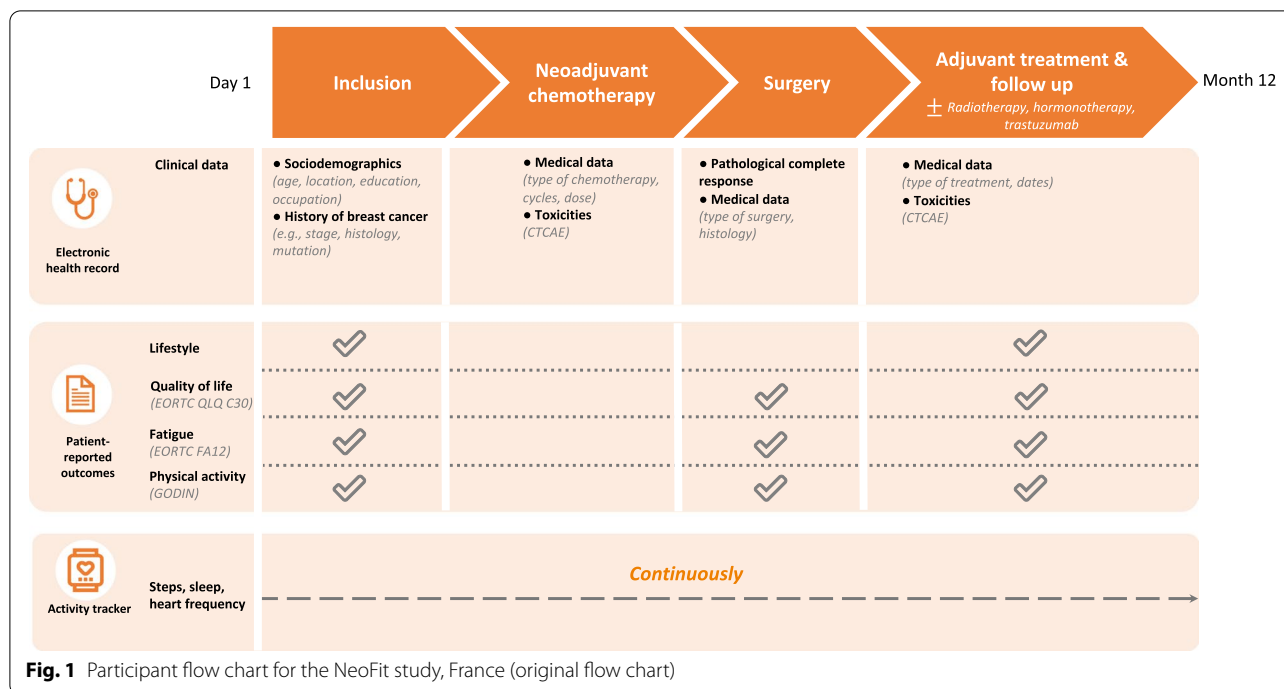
Day 1

Inclusion

Neoadjuvant chemotherapy

Surgery

Adjuvant treatment & follow up

$\pm$ Radiotherapy, hormonotherapy, trastuzumab

Month 12

Electronic health record

Clinical data

● Sociodemographics (age, location, education, occupation)
● History of breast cancer (e.g., stage, histology, mutation)

● Medical data (type of chemotherapy, cycles, dose)
● Toxicities (CTCAE)

● Pathological complete response
● Medical data (type of surgery, histology)

● Medical data (type of treatment, dates)
● Toxicities (CTCAE)

Patient-reported outcomes

Lifestyle

Quality of life (EORTC QLQ C30)

Fatigue (EORTC FA12)

Physical activity (GODIN)

Activity tracker

Steps, sleep, heart frequency

Continuously

Fig. 1 Participant flow chart for the NeoFit study, France (original flow chart)